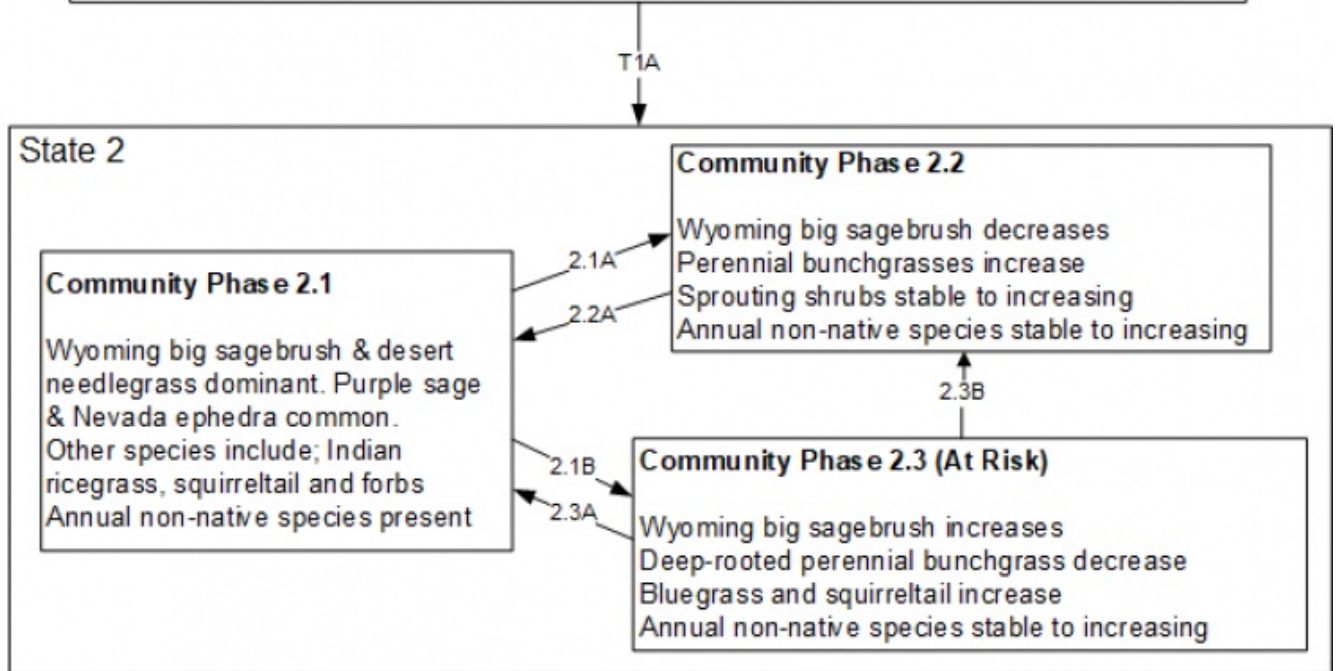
T1A

State 2

Community Phase 2.2

Wyoming big sagebrush decreases
Perennial bunchgrasses increase
Sprouting shrubs stable to increasing
Annual non-native species stable to increasing

2.1A

2.2A

Community Phase 2.1

Wyoming big sagebrush & desert needlegrass dominant. Purple sage & Nevada ephedra common. Other species include; Indian ricegrass, squirreltail and forbs
Annual non-native species present

2.3B

2.1B

2.3A

Community Phase 2.3 (At Risk)

Wyoming big sagebrush increases
Deep-rooted perennial bunchgrass decrease
Bluegrass and squirreltail increase
Annual non-native species stable to increasing